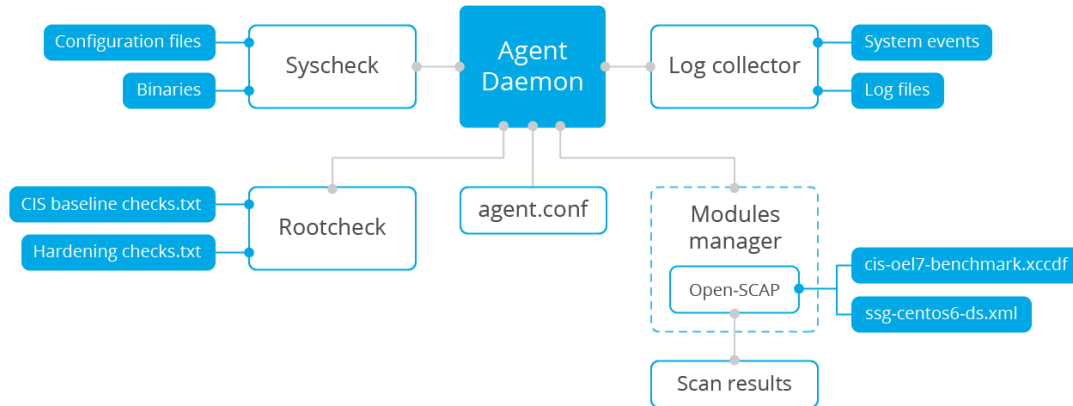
Configuration files

Binaries

Syscheck

Agent Daemon

Log collector

System events

Log files

CIS baseline checks.txt

Hardening checks.txt

Rootcheck

agent.conf

Modules manager

Open-SCAP

cis-oel7-benchmark.xccdf

ssg-centos6-ds.xml

Scan results